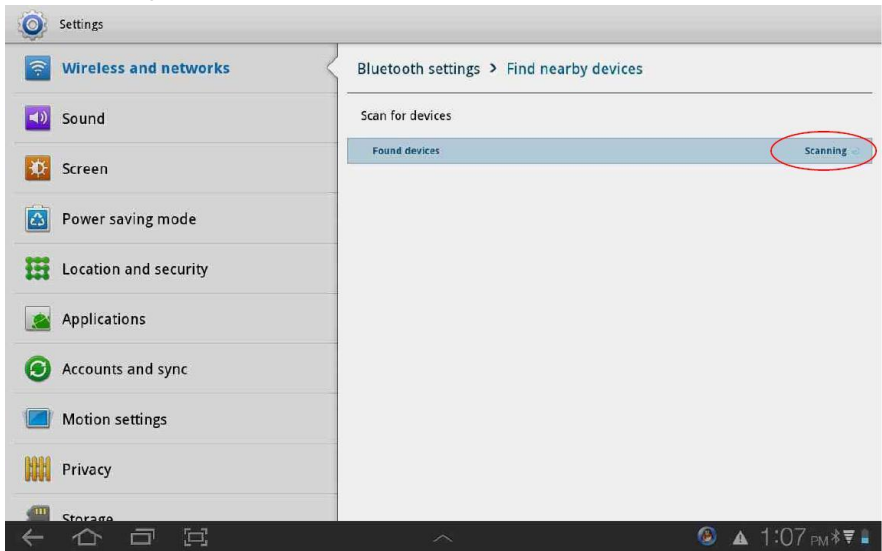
Settings

Wireless and networks

Sound

Screen

Power saving mode

Location and security

Applications

Accounts and sync

Motion settings

Privacy

Storage

Bluetooth settings > Find nearby devices

Scan for devices

Found devices

Scanning

1:07 PM